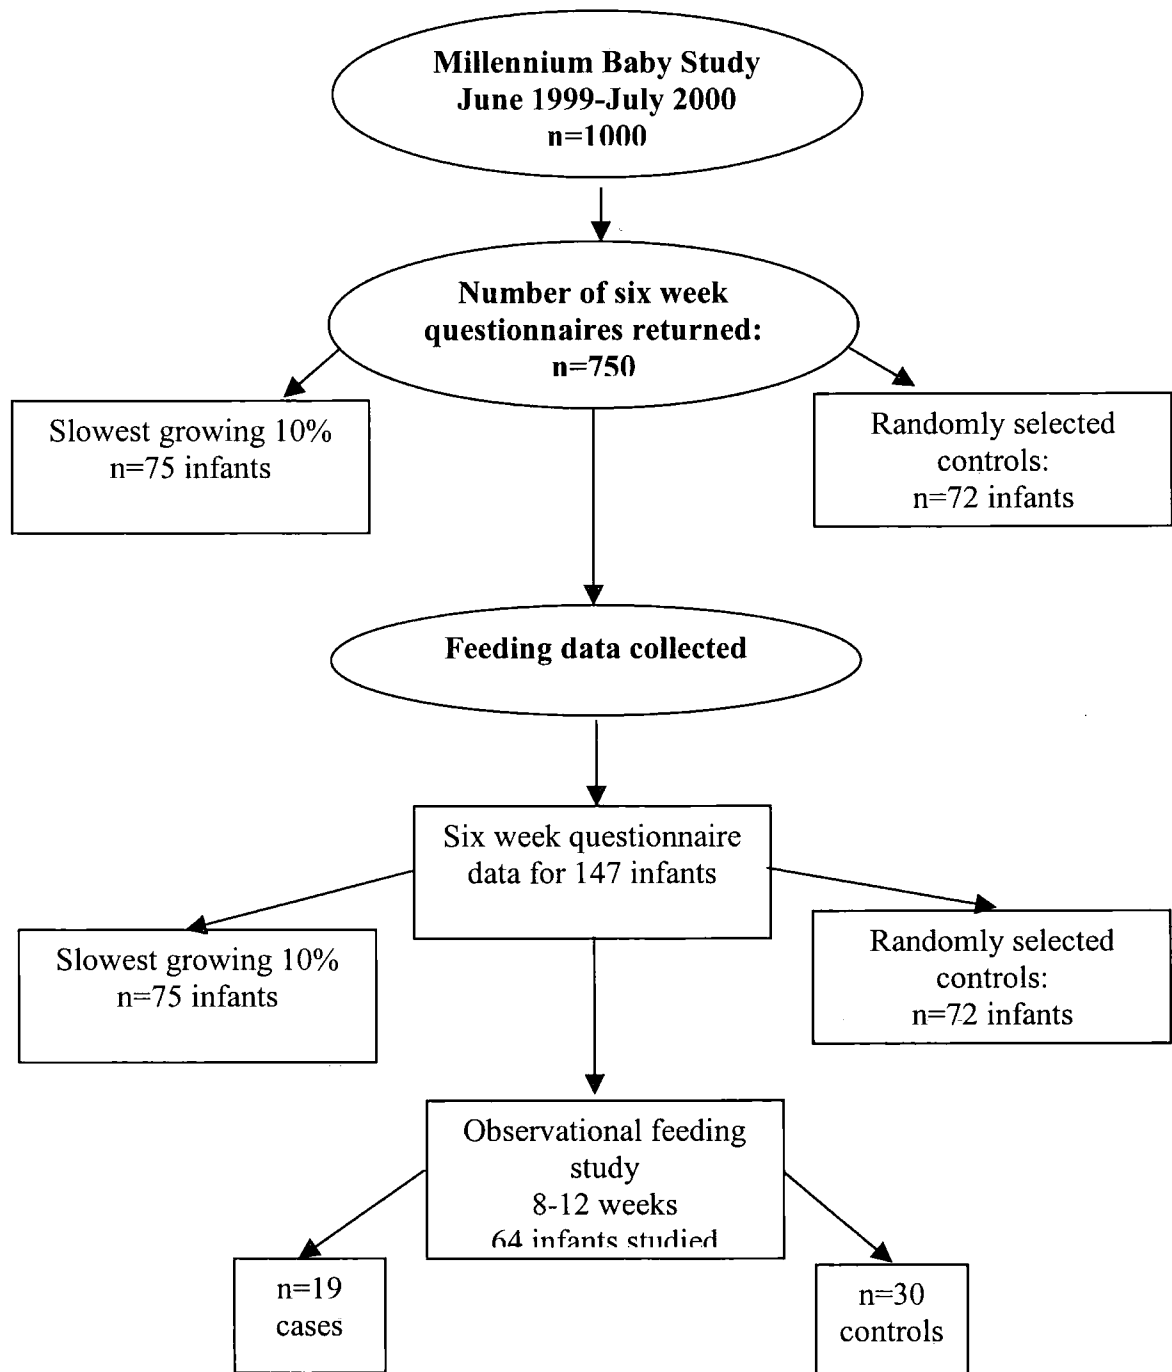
Millennium Baby Study
June 1999-July 2000
n=1000

Number of six week questionnaires returned:
n=750

Slowest growing 10%
n=75 infants

Randomly selected controls:
n=72 infants

Feeding data collected

Six week questionnaire data for 147 infants

Slowest growing 10%
n=75 infants

Randomly selected controls:
n=72 infants

Observational feeding study
8-12 weeks
64 infants studied

n=19
cases

n=30
controls